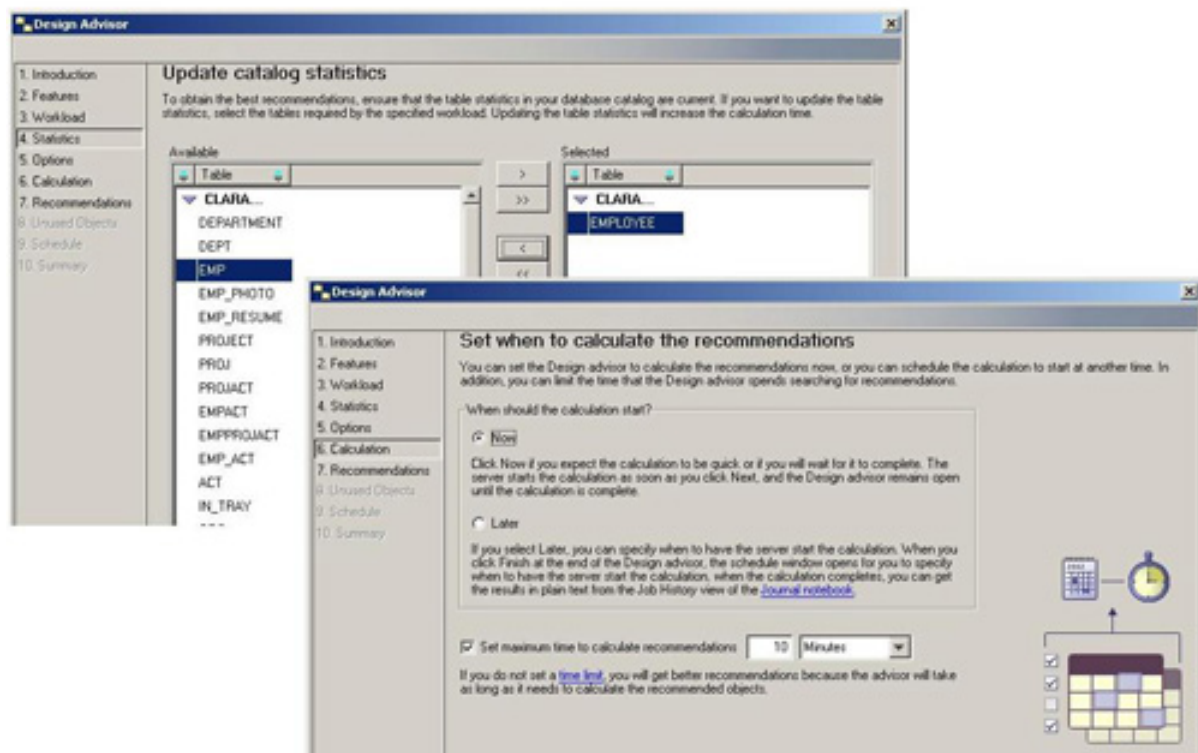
Design Advisor

1. Introduction
2. Features
3. Workload
4. Statistics
5. Options
6. Calculation
7. Recommendations
8. Unused Objects
9. Schedule
10. Summary

Update catalog statistics

To obtain the best recommendations, ensure that the table statistics in your database catalog are current. If you want to update the table statistics, select the tables required by the specified workload. Updating the table statistics will increase the calculation time.

Available

Table

CLARA...
DEPARTMENT
DEPT
EMP
EMP_PHOTO
EMP_RESUME
PROJECT
PROJ
PROJACT
EMPACT
EMPPROJACT
EMP_ACT
ACT
IN_TRAY

>
>>
<
<<

Selected

Table

CLARA...
EMPLOYEE

Design Advisor

1. Introduction
2. Features
3. Workload
4. Statistics
5. Options
6. Calculation
7. Recommendations
8. Unused Objects
9. Schedule
10. Summary

Set when to calculate the recommendations

You can set the Design advisor to calculate the recommendations now, or you can schedule the calculation to start at another time. In addition, you can limit the time that the Design advisor spends searching for recommendations.

When should the calculation start?

Now

Click Now if you expect the calculation to be quick or if you will wait for it to complete. The server starts the calculation as soon as you click Next, and the Design advisor remains open until the calculation is complete.

Later

If you select Later, you can specify when to have the server start the calculation. When you click Finish at the end of the Design advisor, the schedule window opens for you to specify when to have the server start the calculation, when the calculation completes, you can get the results in plain text from the Job History view of the Journal notebook.

Set maximum time to calculate recommendations 10 Minutes

If you do not set a time limit, you will get better recommendations because the advisor will take as long as it needs to calculate the recommended objects.